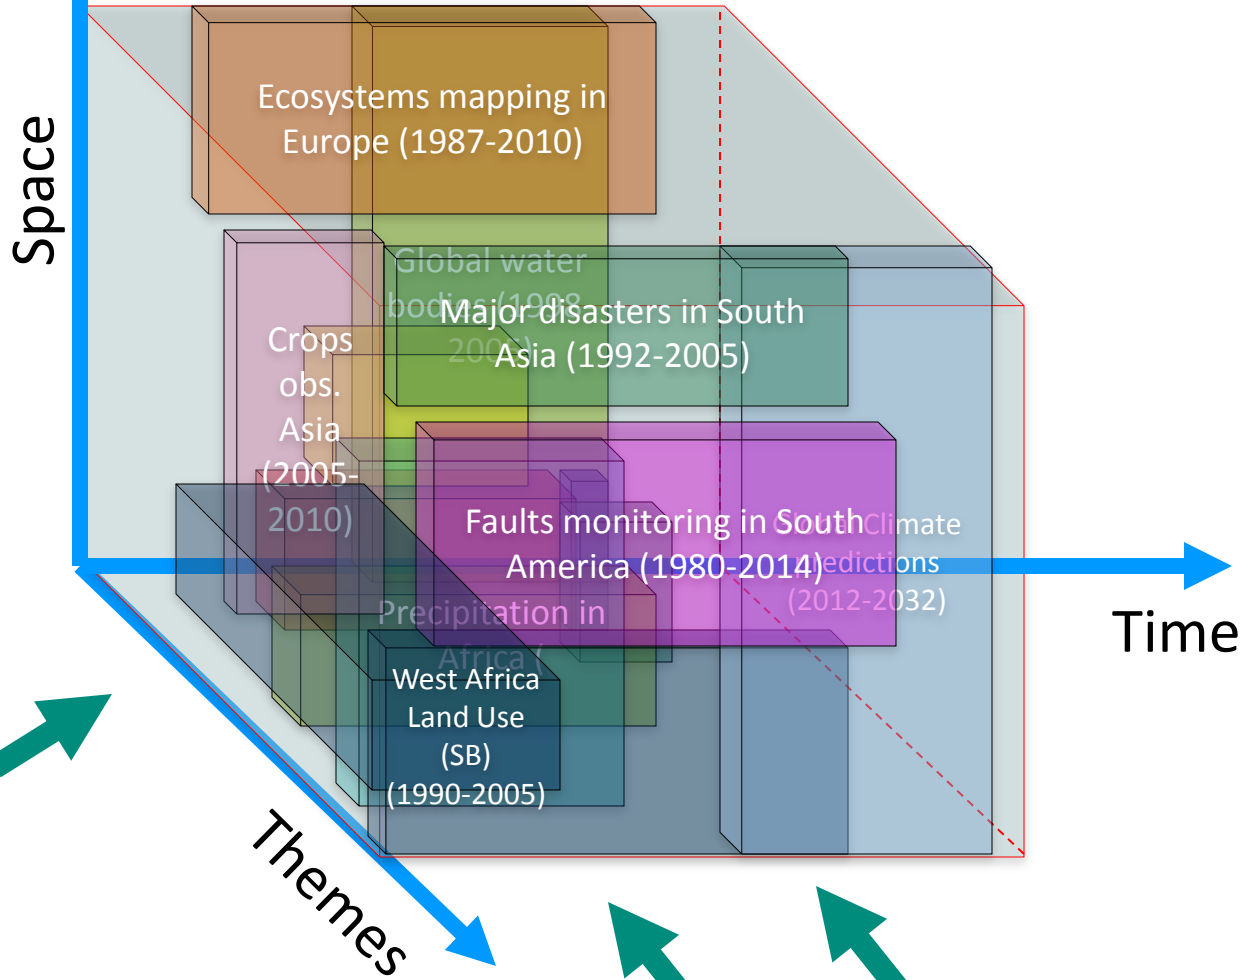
Space

Ecosystems mapping in Europe (1987-2010)

Global water bodies (1998-2008)

Major disasters in South Asia (1992-2005)

Crops obs. Asia (2005-2010)

Faults monitoring in South America (1980-2014)

Global Climate predictions (2012-2032)

Time

Precipitation in Africa (

West Africa Land Use (SB) (1990-2005)

Themes